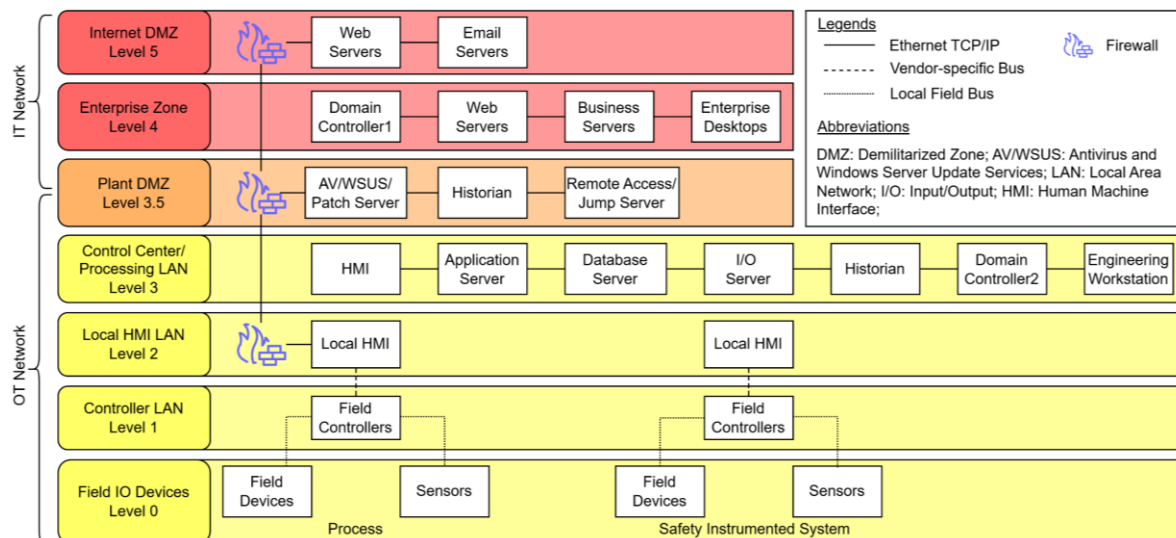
IT Network

OT Network

Internet DMZ
Level 5

Web Servers

Email Servers

Enterprise Zone
Level 4

Domain Controller1

Web Servers

Business Servers

Enterprise Desktops

Plant DMZ
Level 3.5

AV/WSUS/ Patch Server

Historian

Remote Access/ Jump Server

Legends
Ethernet TCP/IP
Vendor-specific Bus
Local Field Bus
Firewall

Abbreviations
DMZ: Demilitarized Zone; AV/WSUS: Antivirus and Windows Server Update Services; LAN: Local Area Network; I/O: Input/Output; HMI: Human Machine Interface;

Control Center/ Processing LAN
Level 3

HMI

Application Server

Database Server

I/O Server

Historian

Domain Controller2

Engineering Workstation

Local HMI LAN
Level 2

Local HMI

Local HMI

Controller LAN
Level 1

Field Controllers

Field Controllers

Field IO Devices
Level 0

Field Devices

Sensors

Field Devices

Sensors

Process

Safety Instrumented System